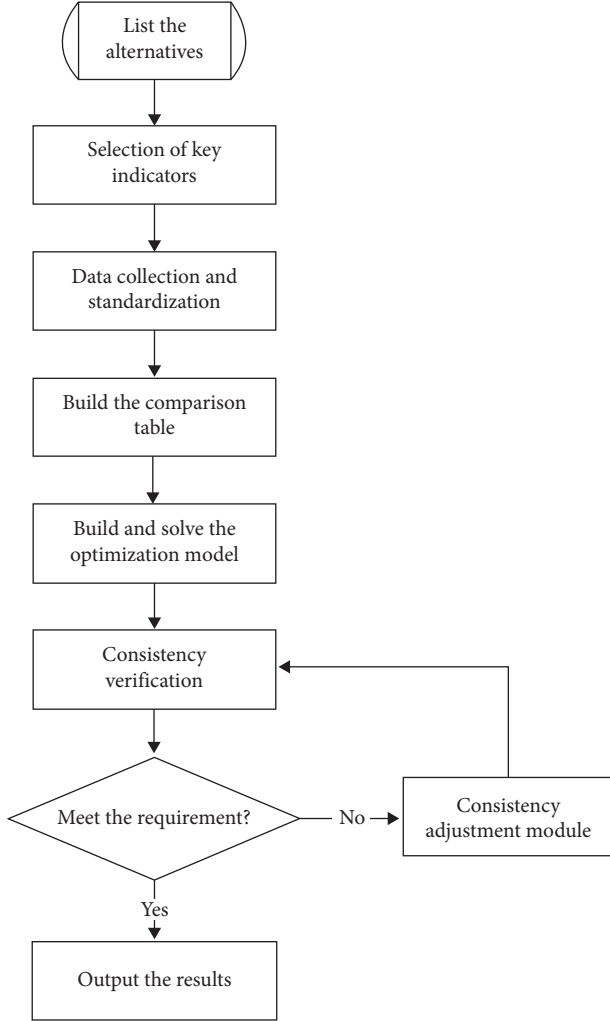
List the alternatives

Selection of key indicators

Data collection and standardization

Build the comparison table

Build and solve the optimization model

Consistency verification

Meet the requirement?

No

Consistency adjustment module

Yes

Output the results